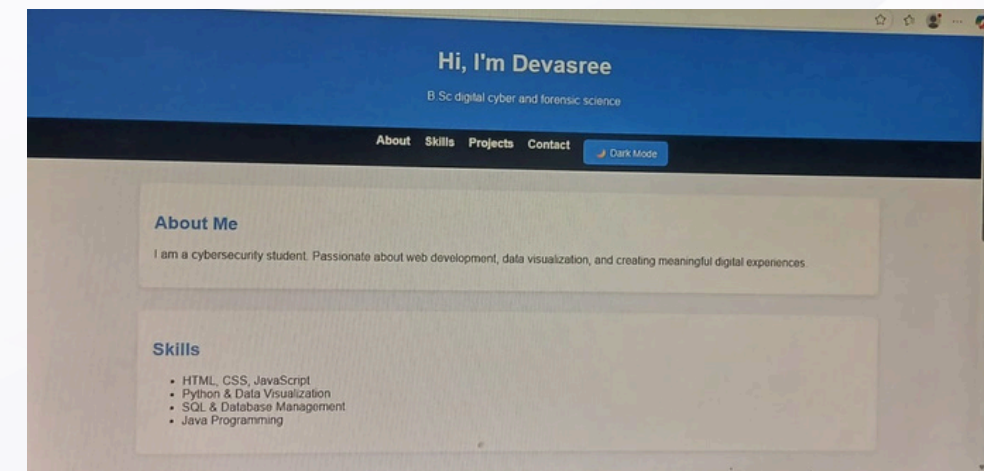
Hi, I'm Devasree

B.Sc digital cyber and forensic science

About Skills Projects Contact Dark Mode

About Me

I am a cybersecurity student. Passionate about web development, data visualization, and creating meaningful digital experiences.

Skills

- HTML, CSS, JavaScript
- Python & Data Visualization
- SQL & Database Management
- Java Programming